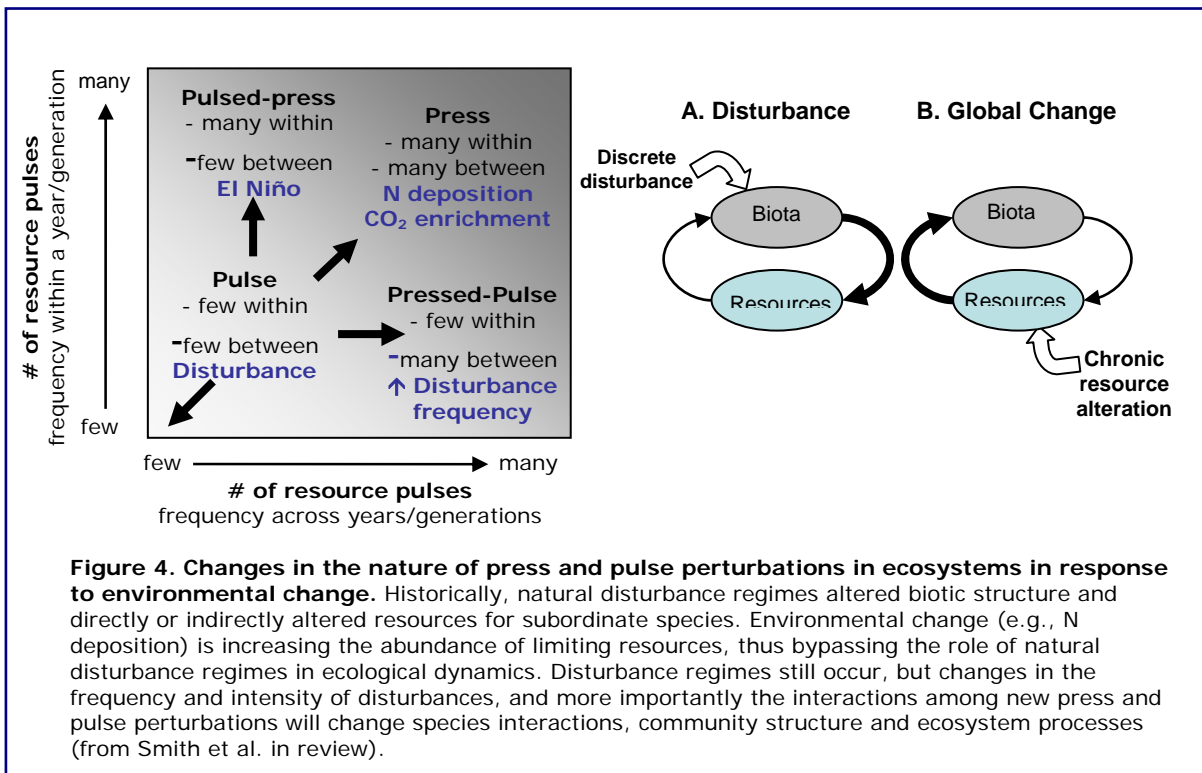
many

# of resource pulses
frequency within a year/generation

few

Pulsed-press
- many within
-few between
El Niño

Press
- many within
- many between
N deposition
$CO_2$ enrichment

Pulse
- few within
-few between
Disturbance

Pressed-Pulse
- few within
-many between
↑ Disturbance frequency

few many
# of resource pulses
frequency across years/generations

A. Disturbance

Discrete disturbance

Biota

Resources

B. Global Change

Biota

Resources

Chronic resource alteration

**Figure 4. Changes in the nature of press and pulse perturbations in ecosystems in response to environmental change.** Historically, natural disturbance regimes altered biotic structure and directly or indirectly altered resources for subordinate species. Environmental change (e.g., N deposition) is increasing the abundance of limiting resources, thus bypassing the role of natural disturbance regimes in ecological dynamics. Disturbance regimes still occur, but changes in the frequency and intensity of disturbances, and more importantly the interactions among new press and pulse perturbations will change species interactions, community structure and ecosystem processes (from Smith et al. in review).